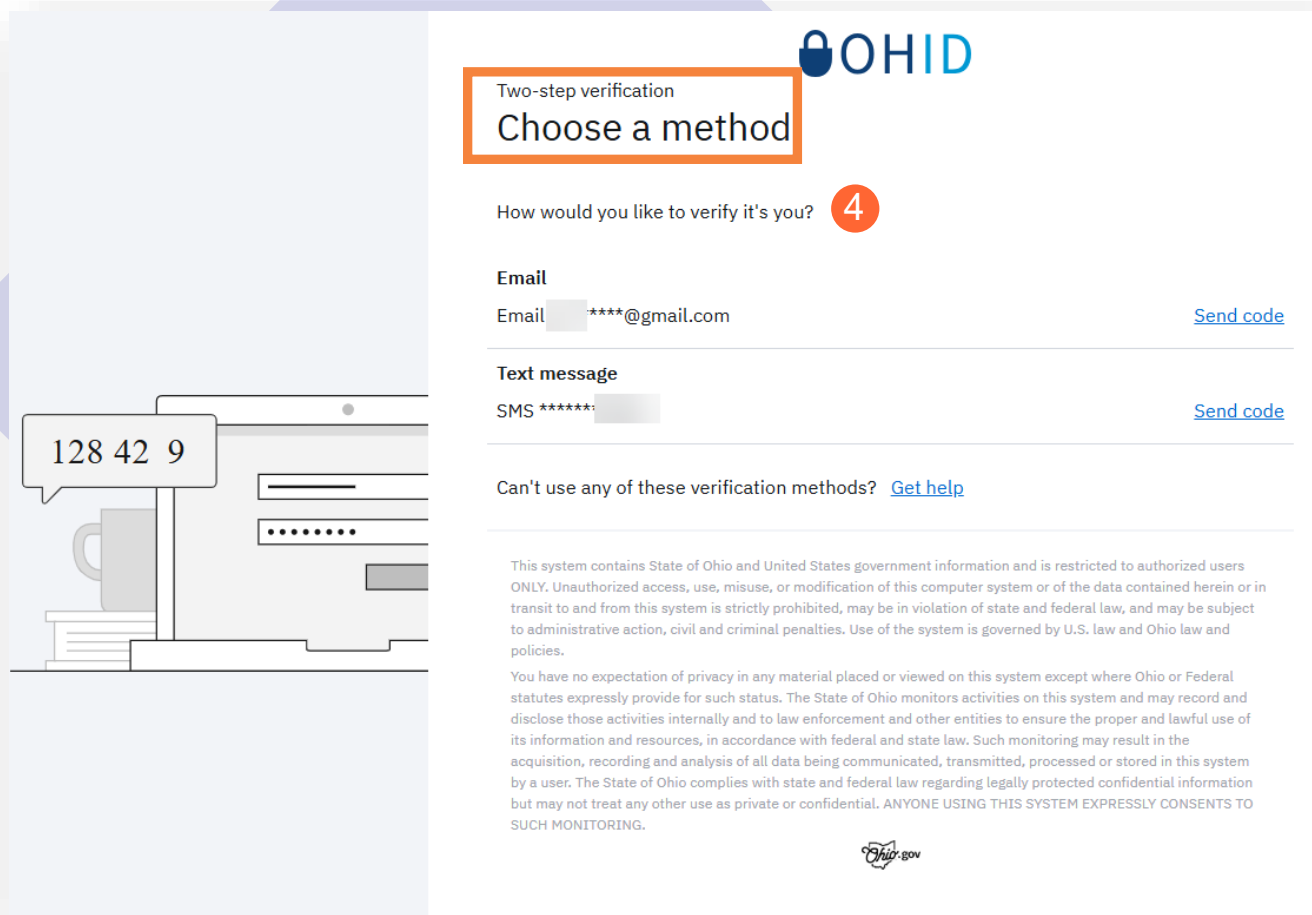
128 42 9

OHID

Two-step verification

Choose a method

How would you like to verify it's you? 4

Email

Email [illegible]****@gmail.com Send code

Text message

SMS ******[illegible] Send code

Can't use any of these verification methods? Get help

This system contains State of Ohio and United States government information and is restricted to authorized users ONLY. Unauthorized access, use, misuse, or modification of this computer system or of the data contained herein or in transit to and from this system is strictly prohibited, may be in violation of state and federal law, and may be subject to administrative action, civil and criminal penalties. Use of the system is governed by U.S. law and Ohio law and policies.

You have no expectation of privacy in any material placed or viewed on this system except where Ohio or Federal statutes expressly provide for such status. The State of Ohio monitors activities on this system and may record and disclose those activities internally and to law enforcement and other entities to ensure the proper and lawful use of its information and resources, in accordance with federal and state law. Such monitoring may result in the acquisition, recording and analysis of all data being communicated, transmitted, processed or stored in this system by a user. The State of Ohio complies with state and federal law regarding legally protected confidential information but may not treat any other use as private or confidential. ANYONE USING THIS SYSTEM EXPRESSLY CONSENTS TO SUCH MONITORING.

Ohio.gov